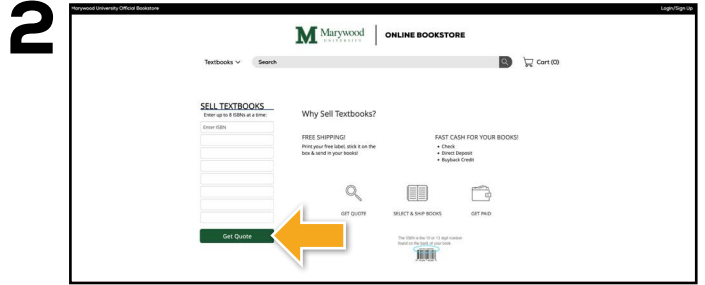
2

Marywood University Official Bookstore

Login/Sign Up

M Marywood UNIVERSITY | ONLINE BOOKSTORE

Textbooks

Search

Cart (0)

SELL TEXTBOOKS
Enter up to 8 ISBNs at a time:

Enter ISBN

Get Quote

Why Sell Textbooks?

FREE SHIPPING!
Print your free label, stick it on the box & send in your books!

FAST CASH FOR YOUR BOOKS!
• Check
• Direct Deposit
• Buyback Credit

GET QUOTE

SELECT & SHIP BOOKS

GET PAID

The ISBN is the 10 or 13 digit number found on the back of your book